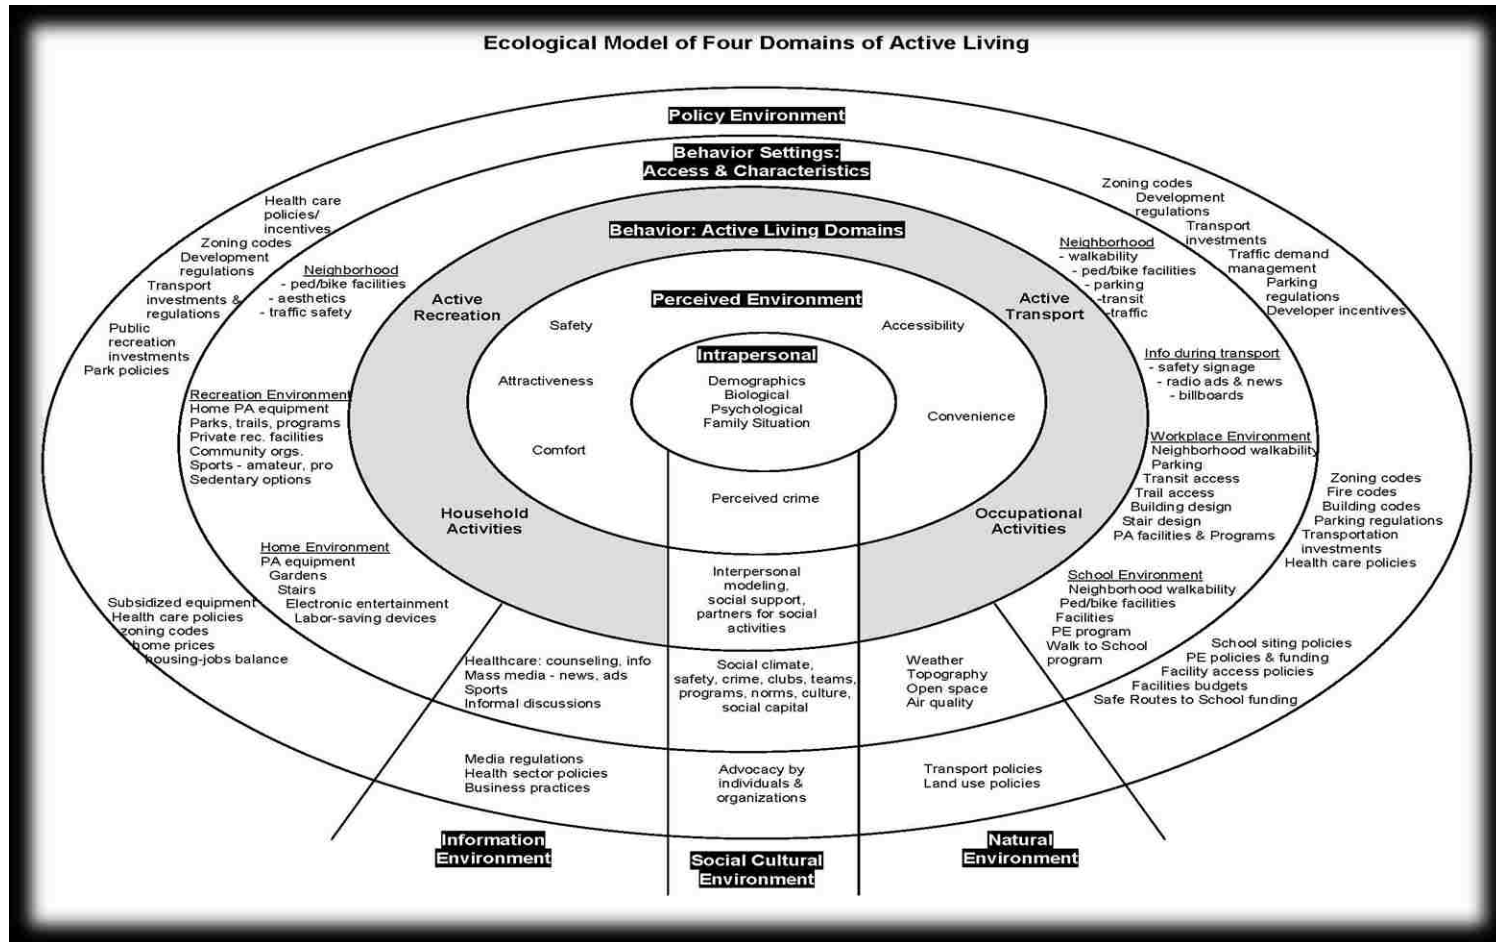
Ecological Model of Four Domains of Active Living

Policy Environment

Behavior Settings: Access & Characteristics

Behavior: Active Living Domains

Perceived Environment

Intrapersonal

Demographics
Biological
Psychological
Family Situation

Health care policies/ incentives
Zoning codes
Development regulations
Transport investments & regulations
Public recreation investments
Park policies

Neighborhood
- ped/bike facilities
- aesthetics
- traffic safety

Active Recreation

Safety

Attractiveness

Comfort

Recreation Environment
Home PA equipment
Parks, trails, programs
Private rec. facilities
Community orgs.
Sports - amateur, pro
Sedentary options

Household Activities

Home Environment
PA equipment
Gardens
Stairs
Electronic entertainment
Labor-saving devices

Subsidized equipment
Health care policies
zoning codes
home prices
housing-jobs balance

Zoning codes
Development regulations
Transport investments
Traffic demand management
Parking regulations
Developer incentives

Neighborhood
- walkability
- ped/bike facilities
- parking
-transit
-traffic

Active Transport

Accessibility

Convenience

Info during transport
- safety signage
- radio ads & news
- billboards

Workplace Environment
Neighborhood walkability
Parking
Transit access
Trail access
Building design
Stair design
PA facilities & Programs

Occupational Activities

Zoning codes
Fire codes
Building codes
Parking regulations
Transportation investments
Health care policies

School Environment
Neighborhood walkability
Ped/bike facilities
Facilities
PE program
Walk to School program

School siting policies
PE policies & funding
Facility access policies
Facilities budgets
Safe Routes to School funding

Perceived crime

Interpersonal modeling, social support, partners for social activities

Healthcare: counseling, info
Mass media - news, ads
Sports
Informal discussions

Social climate, safety, crime, clubs, teams, programs, norms, culture, social capital

Weather
Topography
Open space
Air quality

Media regulations
Health sector policies
Business practices

Advocacy by individuals & organizations

Transport policies
Land use policies

Information Environment

Social Cultural Environment

Natural Environment